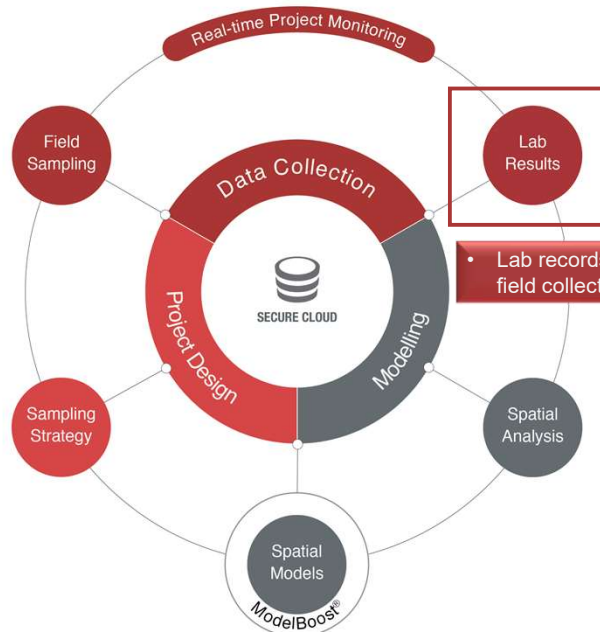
Real-time Project Monitoring

Field Sampling

Lab Results

Data Collection

SECURE CLOUD

Project Design

Modelling

• Lab record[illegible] field collect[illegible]

Sampling Strategy

Spatial Analysis

Spatial Models

ModelBoost®